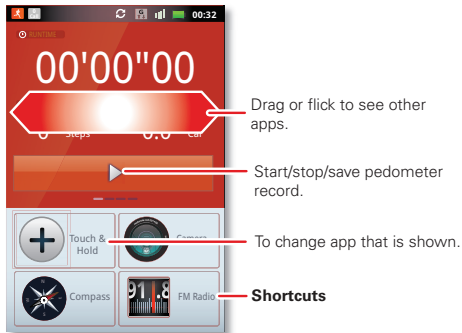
00:32

RUNTIME

00'00"00

0 Steps 0.0 Cal

Drag or flick to see other apps.

Start/stop/save pedometer record.

Touch & Hold

Camera

To change app that is shown.

Compass

91.8

FM Radio

**Shortcuts**